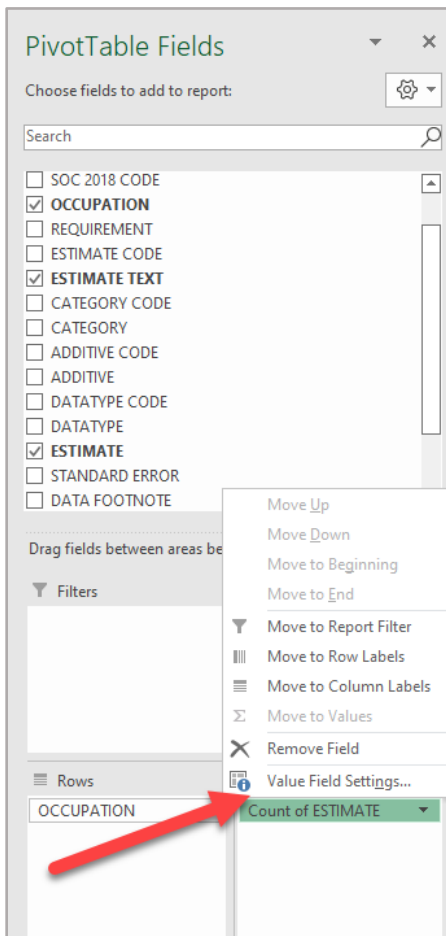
PivotTable Fields

Choose fields to add to report:

Search

SOC 2018 CODE
OCCUPATION
REQUIREMENT
ESTIMATE CODE
ESTIMATE TEXT
CATEGORY CODE
CATEGORY
ADDITIVE CODE
ADDITIVE
DATATYPE CODE
DATATYPE
ESTIMATE
STANDARD ERROR
DATA FOOTNOTE

Drag fields between areas be

Filters

Rows

OCCUPATION

Move Up
Move Down
Move to Beginning
Move to End
Move to Report Filter
Move to Row Labels
Move to Column Labels
Move to Values
Remove Field
Value Field Settings...

Count of ESTIMATE